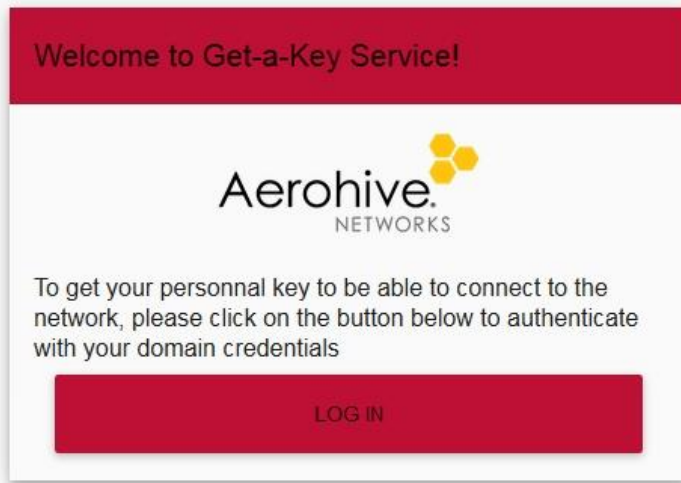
Welcome to Get-a-Key Service!

Aerohive.
NETWORKS

To get your personnal key to be able to connect to the network, please click on the button below to authenticate with your domain credentials

LOG IN